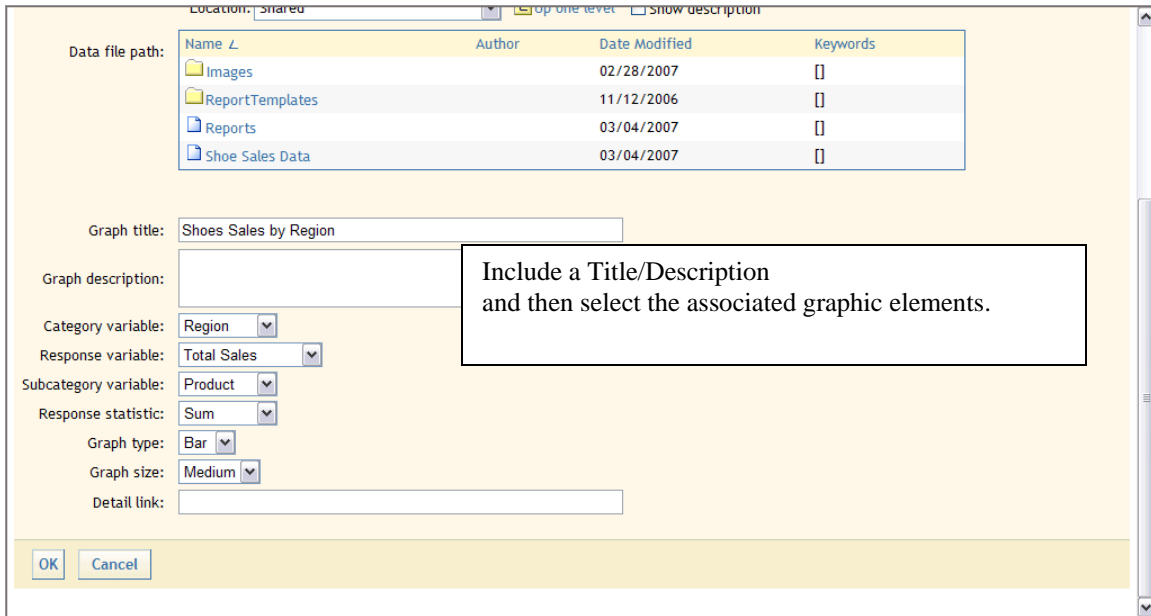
Location: Shared Up one level Show description

Data file path:

| Name | Author | Date Modified | Keywords |
|---|---|---|---|
| Images | | 02/28/2007 | [] |
| ReportTemplates | | 11/12/2006 | [] |
| Reports | | 03/04/2007 | [] |
| Shoe Sales Data | | 03/04/2007 | [] |

Graph title: Shoes Sales by Region

Graph description:

Include a Title/Description
and then select the associated graphic elements.

Category variable: Region

Response variable: Total Sales

Subcategory variable: Product

Response statistic: Sum

Graph type: Bar

Graph size: Medium

Detail link:

OK Cancel